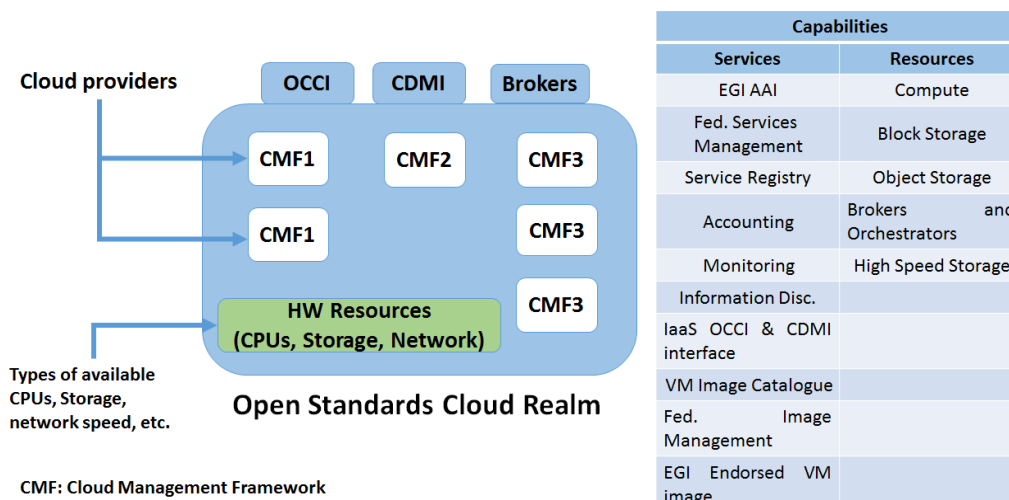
Cloud providers

OCCI

CDMI

Brokers

CMF1

CMF2

CMF3

CMF1

CMF3

CMF3

HW Resources (CPUs, Storage, Network)

Types of available CPUs, Storage, network speed, etc.

Open Standards Cloud Realm

CMF: Cloud Management Framework

| Capabilities | |
|---|---|
| Services | Resources |
| EGI AAI | Compute |
| Fed. Services Management | Block Storage |
| Service Registry | Object Storage |
| Accounting | Brokers and Orchestrators |
| Monitoring | High Speed Storage |
| Information Disc. | |
| IaaS OCCI & CDMI interface | |
| VM Image Catalogue | |
| Fed. Image Management | |
| EGI Endorsed VM image | |